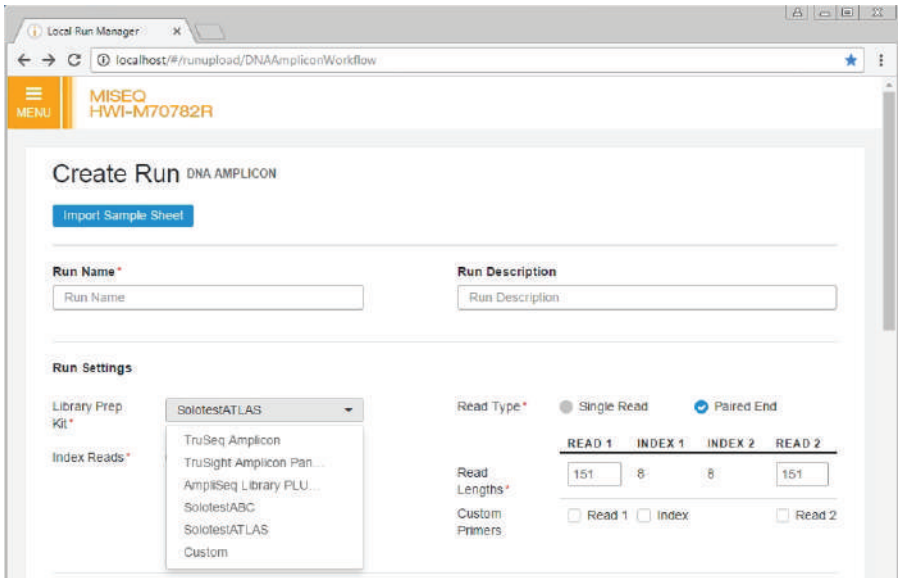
Local Run Manager ×

localhost/#/runupload/DNAAmpliconWorkflow

MENU

MISEQ
HWI-M70782R

Create Run DNA AMPLICON

Import Sample Sheet

Run Name*

Run Name

Run Description

Run Description

Run Settings

Library Prep Kit*

SolotestATLAS

TruSeq Amplicon
TruSight Amplicon Pan...
AmpliSeq Library PLU...
SolotestABC
SolotestATLAS
Custom

Index Reads*

Read Type*

Single Read

Paired End

| | READ 1 | INDEX 1 | INDEX 2 | READ 2 |
|---|---|---|---|---|
| Read Lengths* | 151 | 8 | 8 | 151 |
| Custom Primers | Read 1 | Index | | Read 2 |